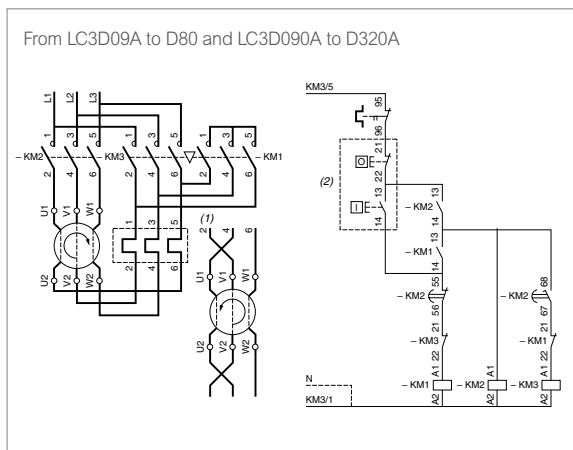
From LC3D09A to D80 and LC3D090A to D320A

L1 L2 L3
1 3 5 1 3 5 1 3 5
– KM2 – KM3 – KM1
2 4 6 2 4 6 2 4 6
U1 V1 W1
U2 V2 W2
1 3 5
2 4 6
(1)
2 4 6
U1 V1 W1
U2 V2 W2

KM3/5
95
96
(2)
21
22
13
14
– KM2
13
14
– KM1
13
14
– KM2
55
56
21
– KM3
22
A1
– KM1
A2
A1
– KM2
A2
– KM2
68
67
21
– KM1
22
A1
– KM3
A2
N
KM3/1